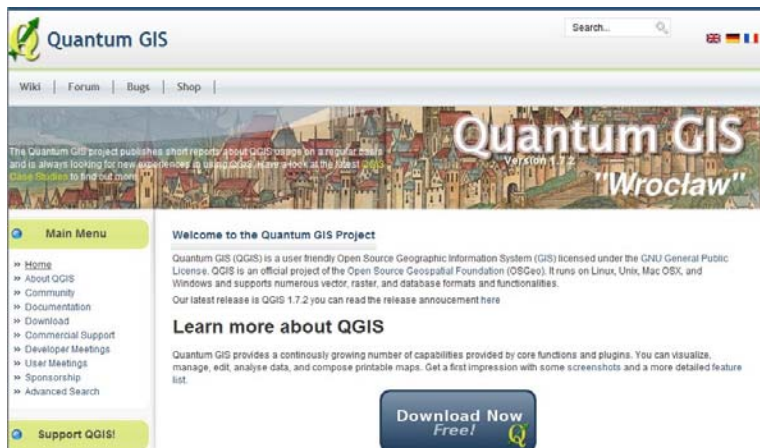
Quantum GIS

Search...

Wiki | Forum | Bugs | Shop |

The Quantum GIS project publishes short reports about QGIS usage on a regular basis and is always looking for new experiences in using QGIS. Have a look at the latest QGIS Case Studies to find out more.

Quantum GIS
Version 1.7.2
"Wrocław"

Main Menu

» Home
» About QGIS
» Community
» Documentation
» Download
» Commercial Support
» Developer Meetings
» User Meetings
» Sponsorship
» Advanced Search

Support QGIS!

Welcome to the Quantum GIS Project

Quantum GIS (QGIS) is a user friendly Open Source Geographic Information System (GIS) licensed under the GNU General Public License. QGIS is an official project of the Open Source Geospatial Foundation (OSGeo). It runs on Linux, Unix, Mac OSX, and Windows and supports numerous vector, raster, and database formats and functionalities.

Our latest release is QGIS 1.7.2 you can read the release annoucement here

Learn more about QGIS

Quantum GIS provides a continously growing number of capabilities provided by core functions and plugins. You can visualize, manage, edit, analyse data, and compose printable maps. Get a first impression with some screenshots and a more detailed feature list.

Download Now
Free!